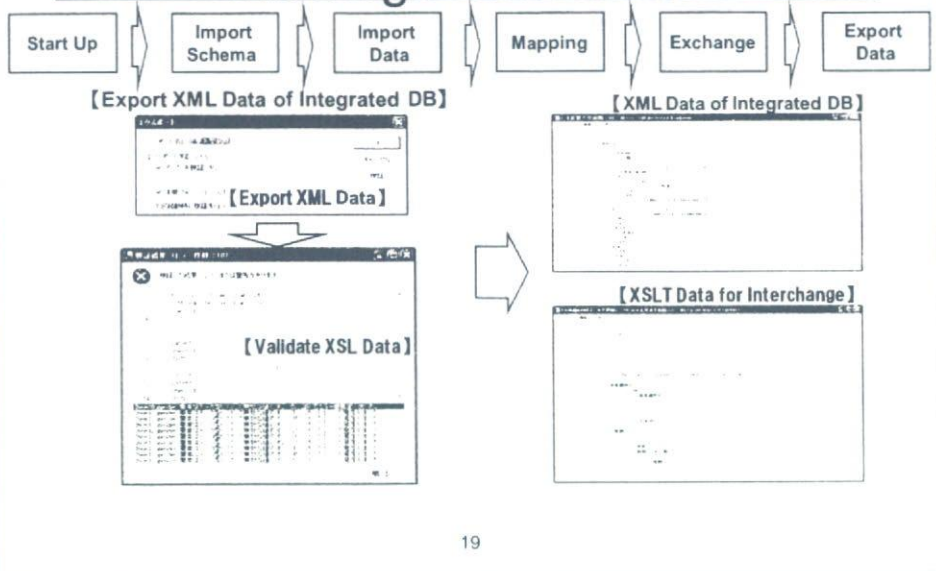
Start Up

Import Schema

Import Data

Mapping

Exchange

Export Data

【Export XML Data of Integrated DB】

【Export XML Data】

【Validate XSL Data】

【XML Data of Integrated DB】

【XSLT Data for Interchange】

19